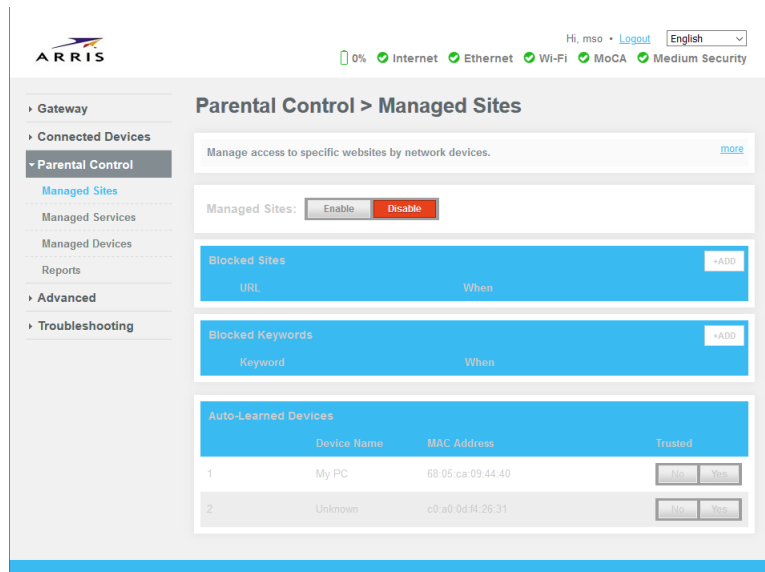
ARRIS

Hi, mso • Logout English

0% Internet Ethernet Wi-Fi MoCA Medium Security

Gateway
Connected Devices
Parental Control
Managed Sites
Managed Services
Managed Devices
Reports
Advanced
Troubleshooting

Parental Control > Managed Sites

Manage access to specific websites by network devices.

more

Managed Sites: Enable Disable

Blocked Sites +ADD

URL When

Blocked Keywords +ADD

Keyword When

Auto-Learned Devices

| | Device Name | MAC Address | Trusted |
|---|---|---|---|
| 1 | My PC | 68:05:ca:09:44:40 | No Yes |
| 2 | Unknown | c0:a0:0d:f4:26:31 | No Yes |